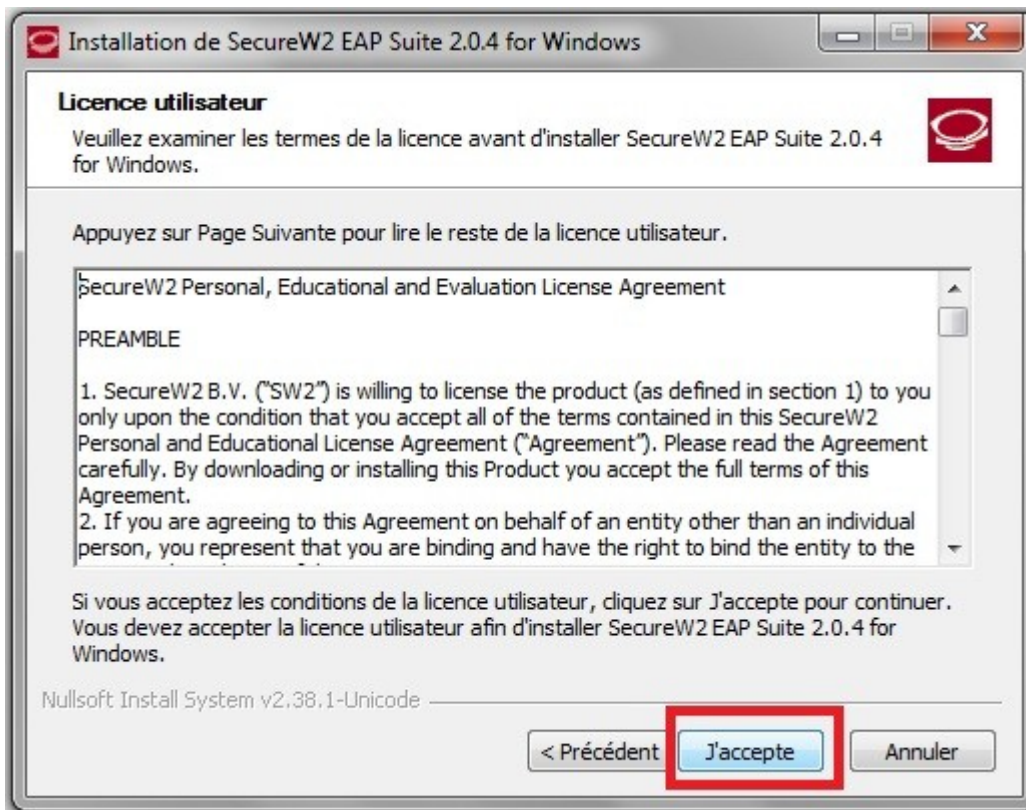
Installation de SecureW2 EAP Suite 2.0.4 for Windows

Licence utilisateur

Veuillez examiner les termes de la licence avant d'installer SecureW2 EAP Suite 2.0.4 for Windows.

Appuyez sur Page Suivante pour lire le reste de la licence utilisateur.

SecureW2 Personal, Educational and Evaluation License Agreement

PREAMBLE

1. SecureW2 B.V. ("SW2") is willing to license the product (as defined in section 1) to you only upon the condition that you accept all of the terms contained in this SecureW2 Personal and Educational License Agreement ("Agreement"). Please read the Agreement carefully. By downloading or installing this Product you accept the full terms of this Agreement.
2. If you are agreeing to this Agreement on behalf of an entity other than an individual person, you represent that you are binding and have the right to bind the entity to the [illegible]

Si vous acceptez les conditions de la licence utilisateur, cliquez sur J'accepte pour continuer. Vous devez accepter la licence utilisateur afin d'installer SecureW2 EAP Suite 2.0.4 for Windows.

Nullsoft Install System v2.38.1-Unicode

< Précédent

J'accepte

Annuler